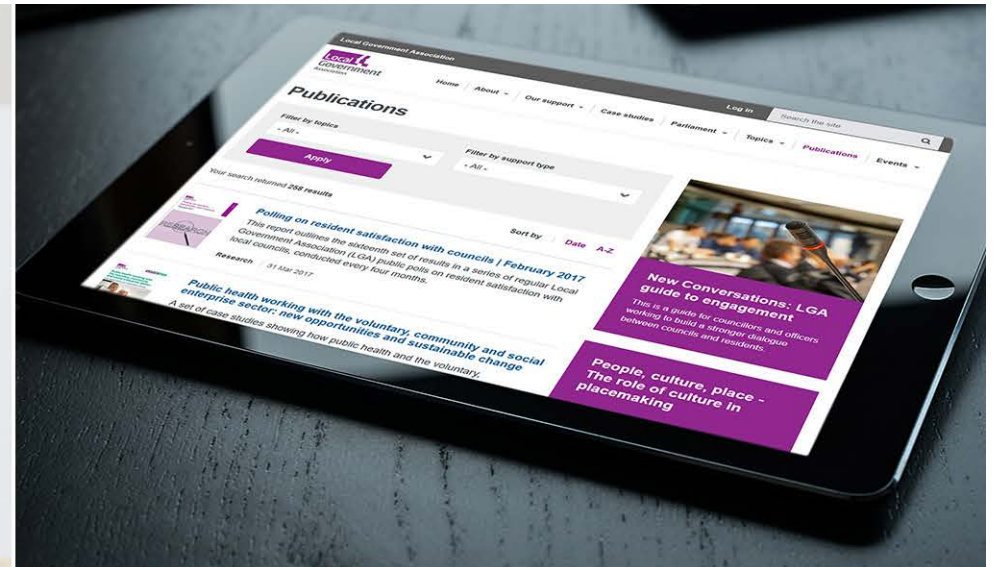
Local Government Association

Local Government Association

Home About Our support Case studies Parliament Topics Publications Events

Log in Search the site

Publications

Filter by topics
- All -

Apply

Filter by support type
- All -

Your search returned 258 results

Sort by Date A-Z

RESEARCH

Polling on resident satisfaction with councils | February 2017

This report outlines the sixteenth set of results in a series of regular Local Government Association (LGA) public polls on resident satisfaction with local councils, conducted every four months.

Research 31 Mar 2017

Public health working with the voluntary, community and social enterprise sector: new opportunities and sustainable change

A set of case studies showing how public health and the voluntary,

New Conversations: LGA guide to engagement

This is a guide for councillors and officers working to build a stronger dialogue between councils and residents.

People, culture, place - The role of culture in placemaking